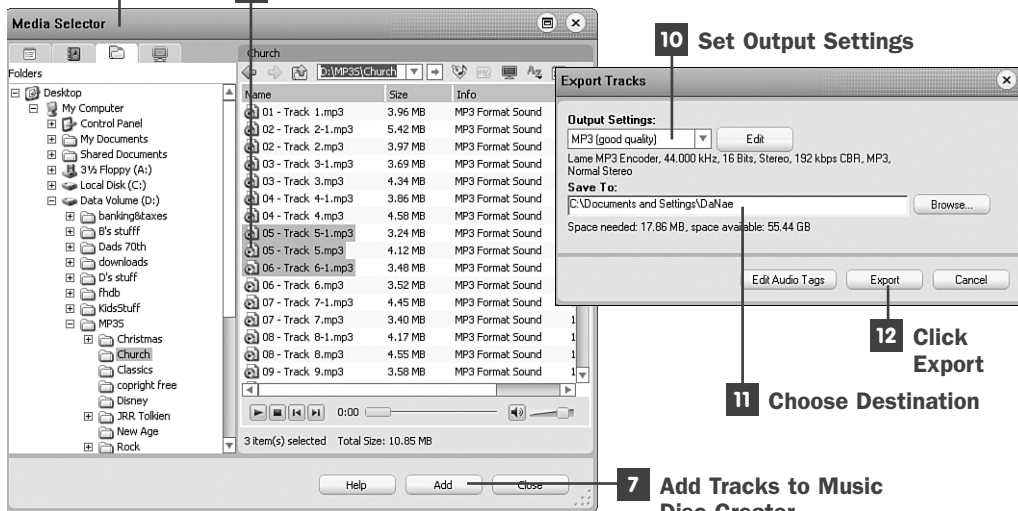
Media Selector

Folders

Desktop
My Computer
Control Panel
My Documents
Shared Documents
3½ Floppy (A:)
Local Disk (C:)
Data Volume (D:)
banking&taxes
B's stufff
Dads 70th
downloads
D's stuff
fhdb
KidsStuff
MP3S
Christmas
Church
Classics
copright free
Disney
JRR Tolkien
New Age
Rock

Church

D:\MP3S\Church

| Name | Size | Info |
|---|---|---|
| 01 - Track 1.mp3 | 3.96 MB | MP3 Format Sound |
| 02 - Track 2-1.mp3 | 5.42 MB | MP3 Format Sound |
| 02 - Track 2.mp3 | 3.97 MB | MP3 Format Sound |
| 03 - Track 3-1.mp3 | 3.69 MB | MP3 Format Sound |
| 03 - Track 3.mp3 | 4.34 MB | MP3 Format Sound |
| 04 - Track 4-1.mp3 | 3.86 MB | MP3 Format Sound |
| 04 - Track 4.mp3 | 4.58 MB | MP3 Format Sound |
| 05 - Track 5-1.mp3 | 3.24 MB | MP3 Format Sound |
| 05 - Track 5.mp3 | 4.12 MB | MP3 Format Sound |
| 06 - Track 6-1.mp3 | 3.48 MB | MP3 Format Sound |
| 06 - Track 6.mp3 | 3.52 MB | MP3 Format Sound |
| 07 - Track 7-1.mp3 | 4.45 MB | MP3 Format Sound |
| 07 - Track 7.mp3 | 3.40 MB | MP3 Format Sound |
| 08 - Track 8-1.mp3 | 4.17 MB | MP3 Format Sound |
| 08 - Track 8.mp3 | 4.55 MB | MP3 Format Sound |
| 09 - Track 9.mp3 | 3.58 MB | MP3 Format Sound |

0:00

3 item(s) selected Total Size: 10.85 MB

Help Add Close

10 Set Output Settings

Export Tracks

Output Settings:
MP3 (good quality) Edit
Lame MP3 Encoder, 44.000 kHz, 16 Bits, Stereo, 192 kbps CBR, MP3, Normal Stereo
Save To:
C:\Documents and Settings\DaNae Browse...
Space needed: 17.86 MB, space available: 55.44 GB

Edit Audio Tags Export Cancel

12 Click Export

11 Choose Destination

7 Add Tracks to Music Disc Creator